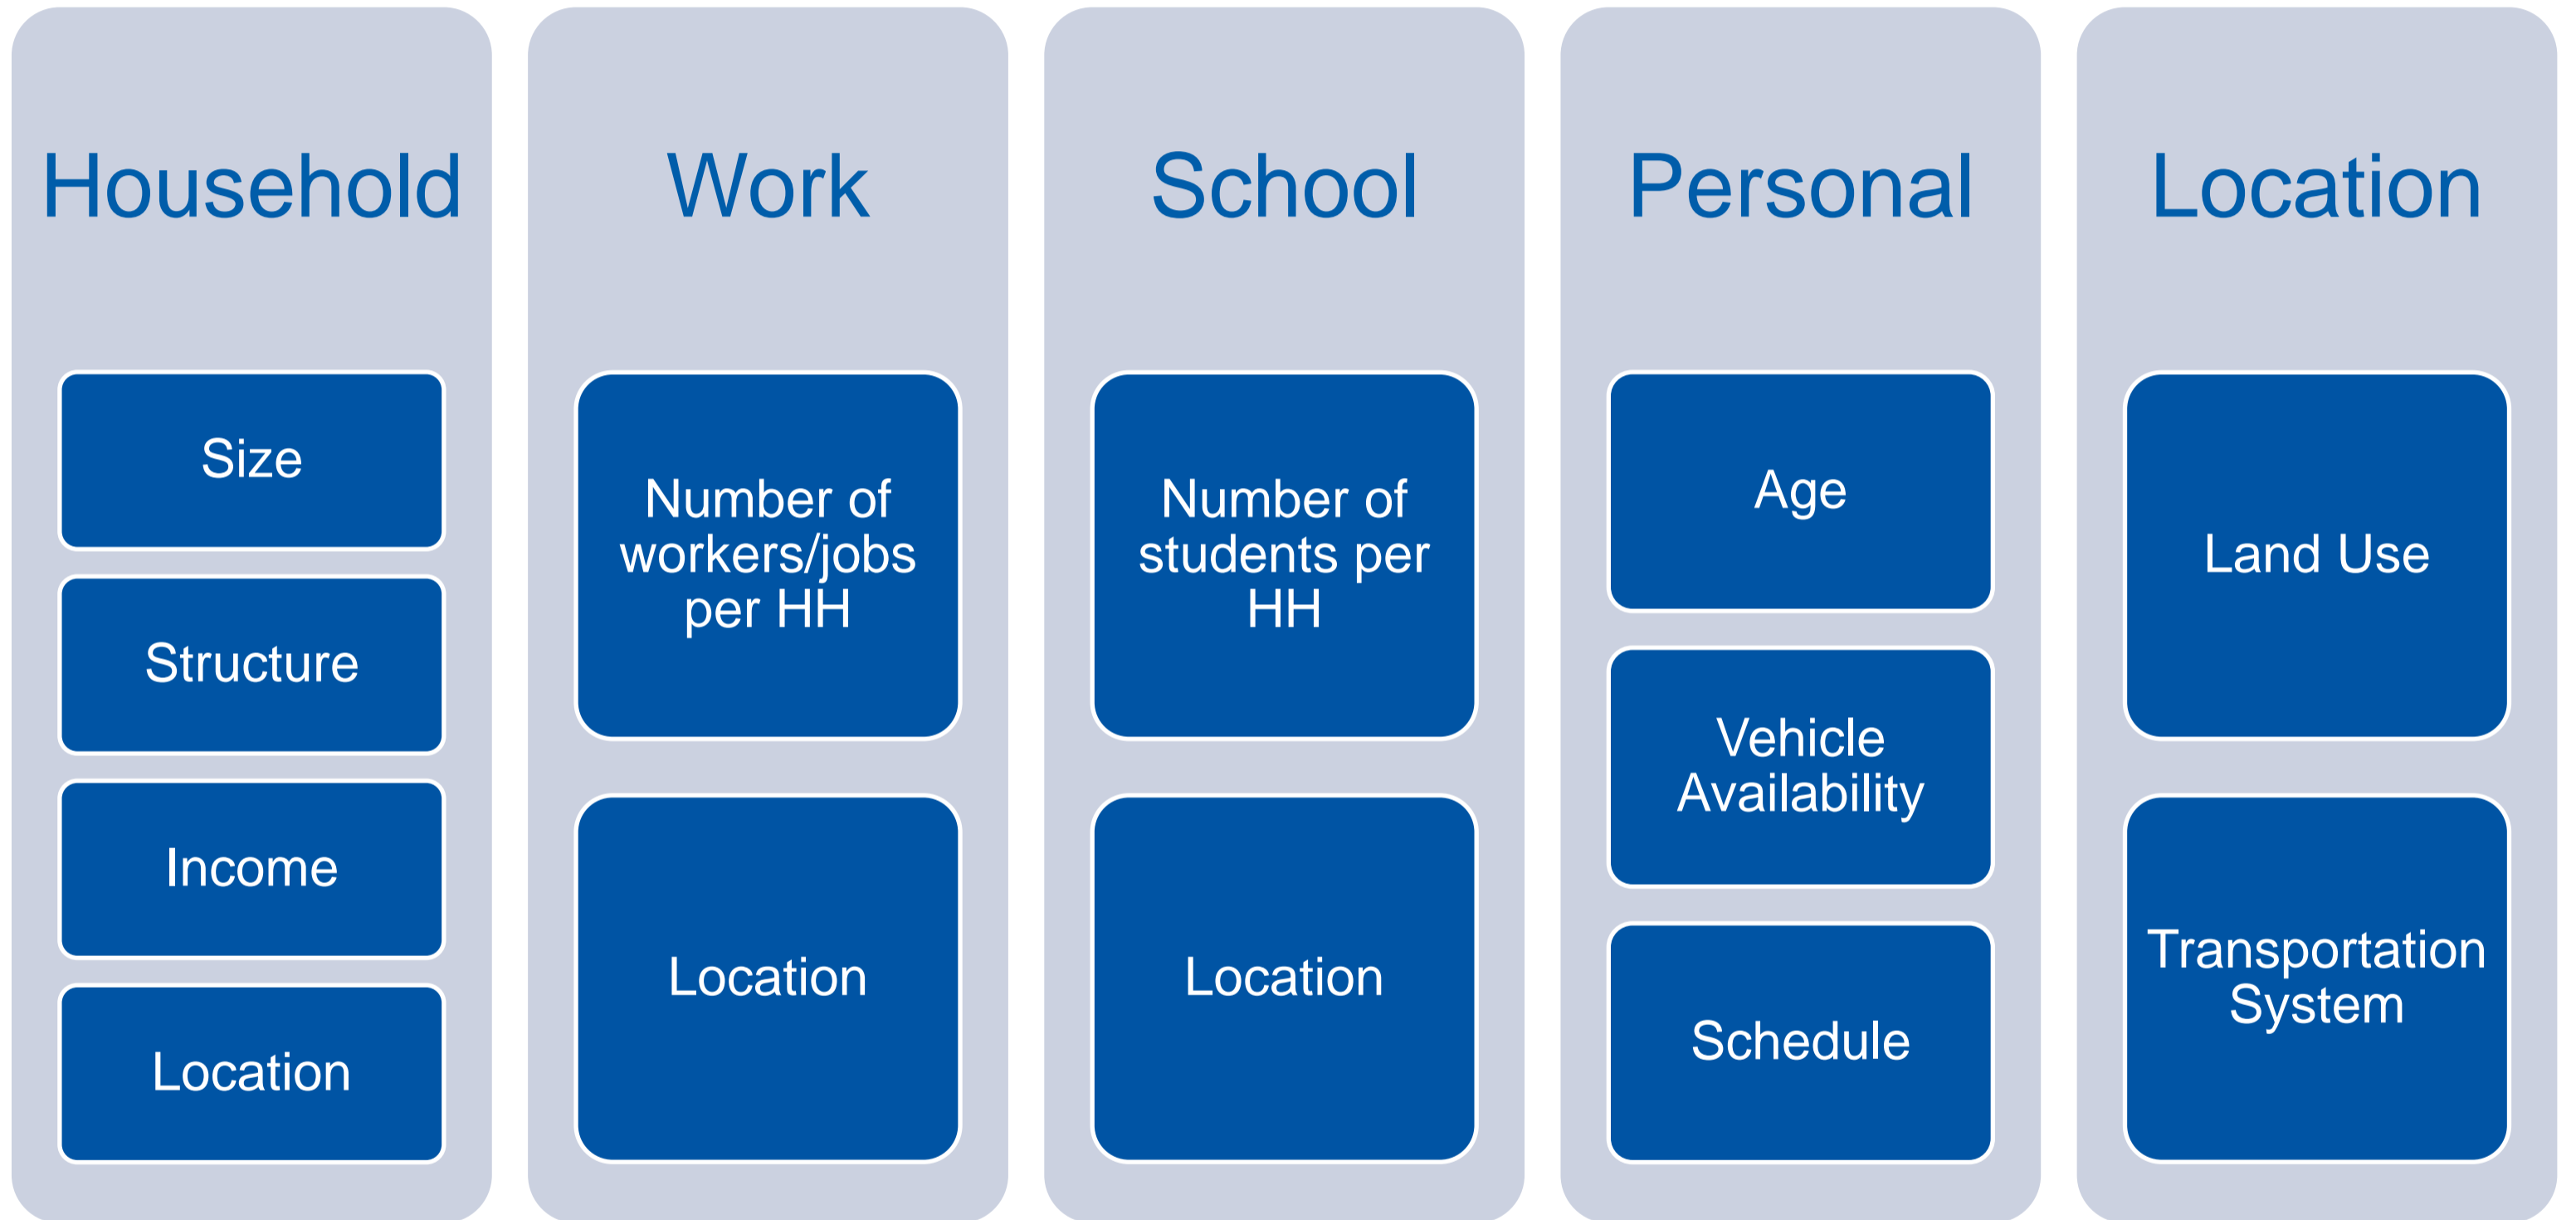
Household

Size

Structure

Income

Location

Work

Number of workers/jobs per HH

Location

School

Number of students per HH

Location

Personal

Age

Vehicle Availability

Schedule

Location

Land Use

Transportation System